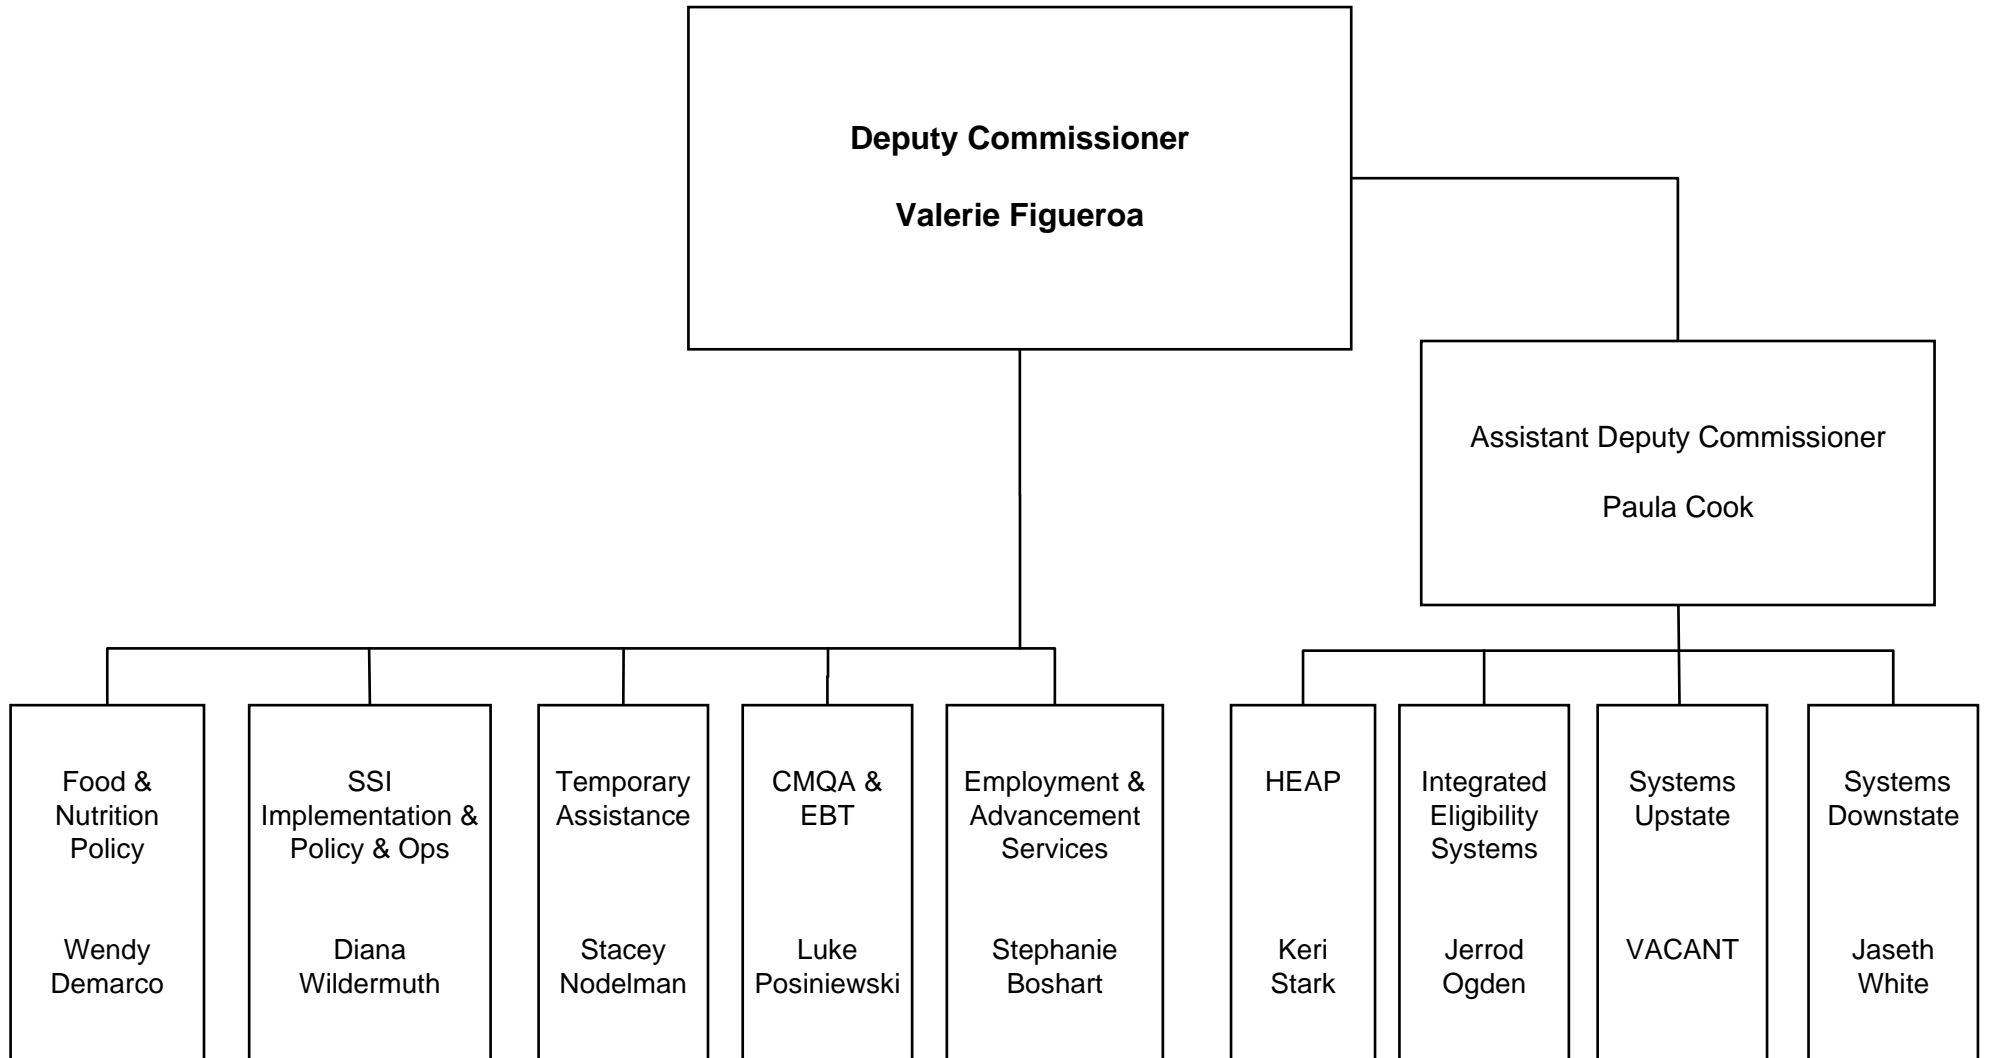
Deputy Commissioner

Valerie Figueroa

Assistant Deputy Commissioner

Paula Cook

Food & Nutrition Policy

Wendy Demarco

SSI Implementation & Policy & Ops

Diana Wildermuth

Temporary Assistance

Stacey Nodelman

CMQA & EBT

Luke Posiniewski

Employment & Advancement Services

Stephanie Boshart

HEAP

Keri Stark

Integrated Eligibility Systems

Jerrod Ogden

Systems Upstate

VACANT

Systems Downstate

Jaseth White